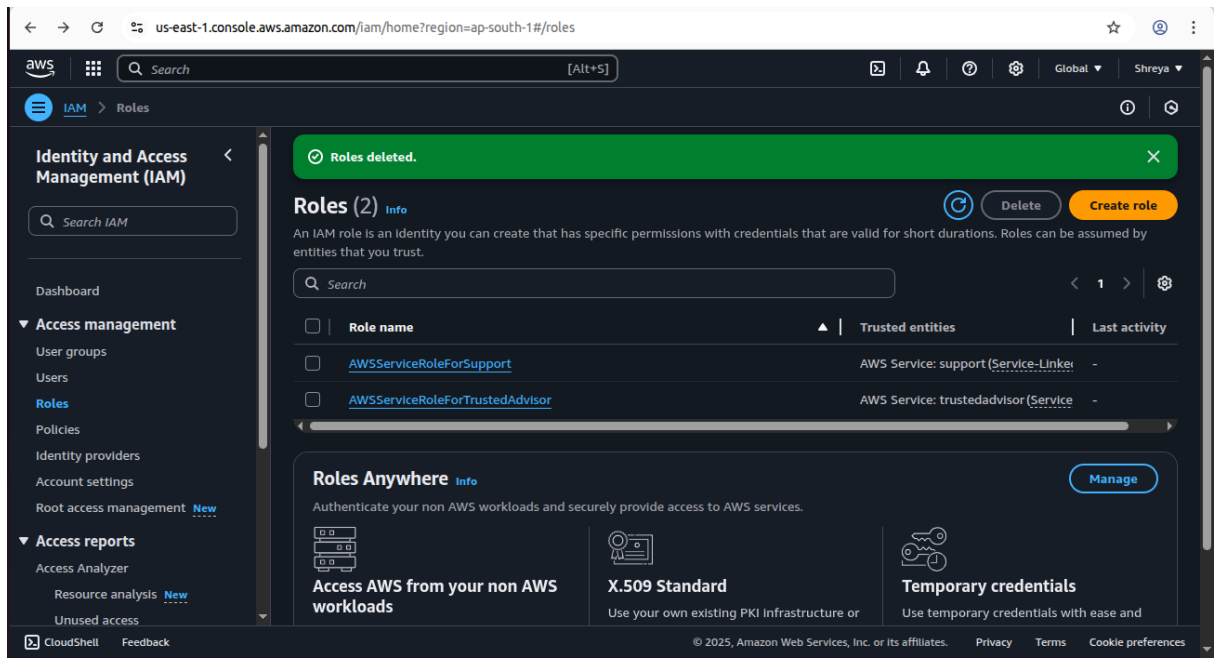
us-east-1.console.aws.amazon.com/iam/home?region=ap-south-1#/roles

aws

Search [Alt+S]

Global ▾ Shreya ▾

IAM > Roles

Identity and Access Management (IAM)

Search IAM

Dashboard

▼ Access management

User groups

Users

Roles

Policies

Identity providers

Account settings

Root access management New

▼ Access reports

Access Analyzer

Resource analysis New

Unused access

Roles deleted.

Roles (2) Info

Delete

Create role

An IAM role is an identity you can create that has specific permissions with credentials that are valid for short durations. Roles can be assumed by entities that you trust.

Search

1

| Role name | Trusted entities | Last activity |
|---|---|---|
| AWSServiceRoleForSupport | AWS Service: support (Service-Linke | - |
| AWSServiceRoleForTrustedAdvisor | AWS Service: trustedadvisor (Service | - |

Roles Anywhere Info

Manage

Authenticate your non AWS workloads and securely provide access to AWS services.

Access AWS from your non AWS workloads

X.509 Standard

Use your own existing PKI infrastructure or

Temporary credentials

Use temporary credentials with ease and

CloudShell Feedback

© 2025, Amazon Web Services, Inc. or its affiliates. Privacy Terms Cookie preferences